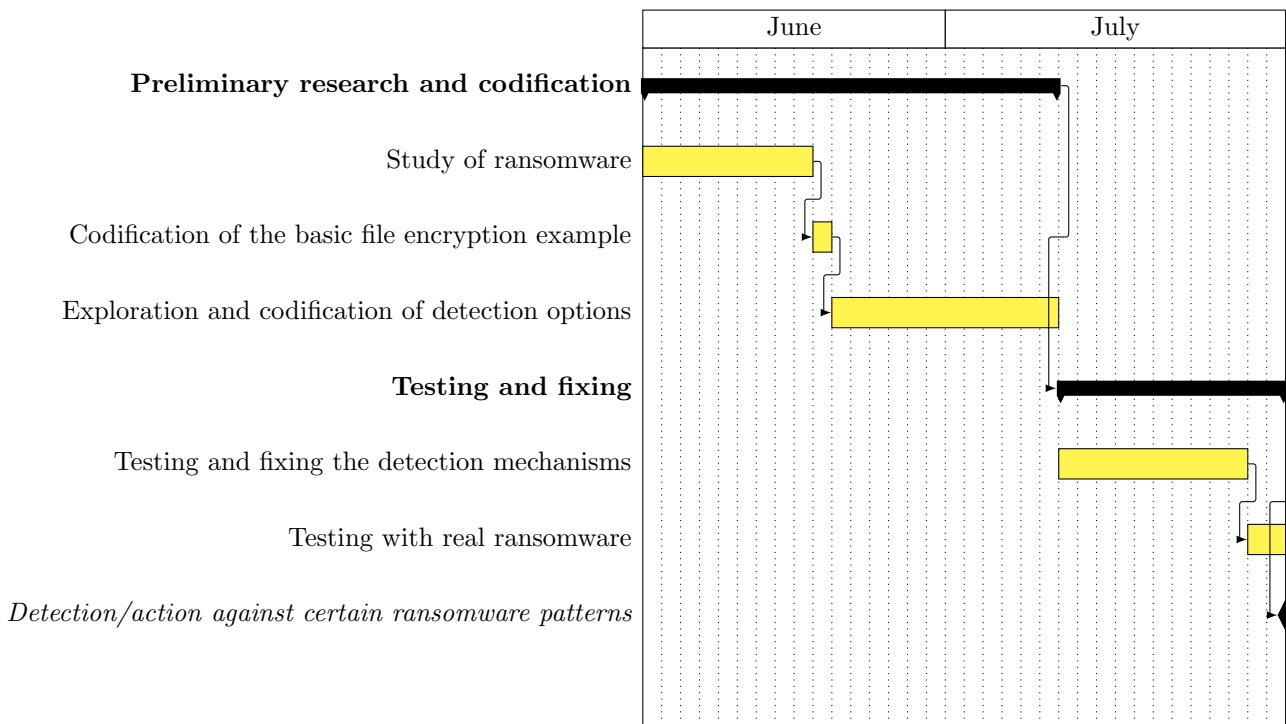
| June | July |
|---|---|

**Preliminary research and codification**

Study of ransomware

Codification of the basic file encryption example

Exploration and codification of detection options

**Testing and fixing**

Testing and fixing the detection mechanisms

Testing with real ransomware

*Detection/action against certain ransomware patterns*